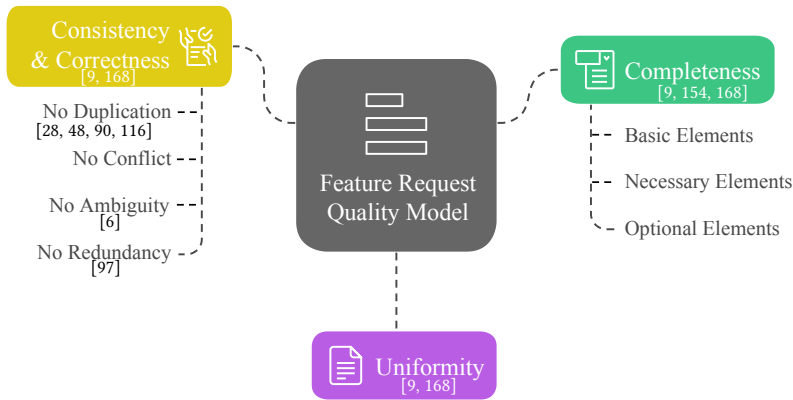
Consistency & Correctness
[9, 168]

No Duplication
[28, 48, 90, 116]

No Conflict

No Ambiguity
[6]

No Redundancy
[97]

Feature Request Quality Model

Completeness
[9, 154, 168]

Basic Elements

Necessary Elements

Optional Elements

Uniformity
[9, 168]